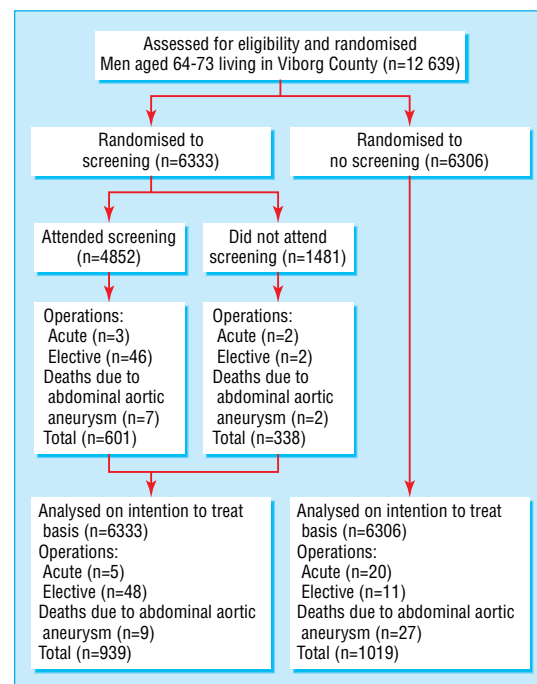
Assessed for eligibility and randomised
Men aged 64-73 living in Viborg County (n=12 639)

Randomised to screening (n=6333)

Randomised to no screening (n=6306)

Attended screening (n=4852)

Did not attend screening (n=1481)

Operations:
Acute (n=3)
Elective (n=46)
Deaths due to abdominal aortic aneurysm (n=7)
Total (n=601)

Operations:
Acute (n=2)
Elective (n=2)
Deaths due to abdominal aortic aneurysm (n=2)
Total (n=338)

Analysed on intention to treat basis (n=6333)
Operations:
Acute (n=5)
Elective (n=48)
Deaths due to abdominal aortic aneurysm (n=9)
Total (n=939)

Analysed on intention to treat basis (n=6306)
Operations:
Acute (n=20)
Elective (n=11)
Deaths due to abdominal aortic aneurysm (n=27)
Total (n=1019)